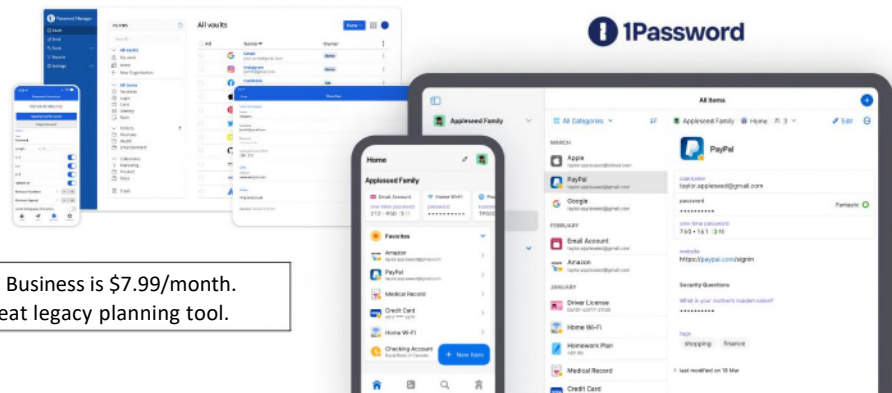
1Password

Business is $7.99/month.
eat legacy planning tool.

All vaults

Home

Appleseed Family

Favorites

Amazon

PayPal

Medical Record

Credit Card

Home Wi-Fi

Checking Account

+ New Item

All Items

Appleseed Family

All Categories

MARCH

Apple

PayPal

Google

FEBRUARY

Email Account

Amazon

JANUARY

Driver License

Home Wi-Fi

Homework Plan

Medical Record

Credit Card

PayPal

username
taylor.appleseed@gmail.com

password
••••••••••

Fantastic

one-time password
760 • 161 • 318

website
https://paypal.com/signin

Security Questions

What is your mother's maiden name?
••••••••••

tags
shopping finance

Edit

Last modified on 18 Mar